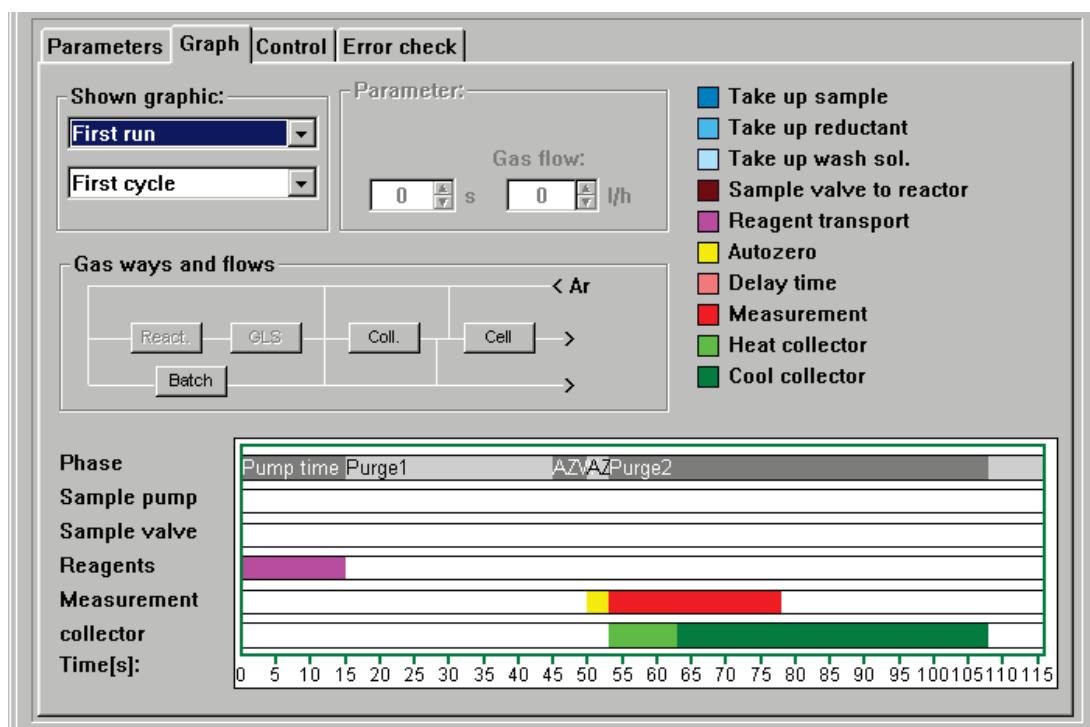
Parameters | Graph | Control | Error check

Shown graphic:
First run
First cycle

Parameter:
Gas flow:
0 s
0 l/h

Take up sample
Take up reductant
Take up wash sol.
Sample valve to reactor
Reagent transport
Autozero
Delay time
Measurement
Heat collector
Cool collector

Gas ways and flows
< Ar
React.
GLS
Coll.
Cell
>
Batch
>

Phase
Sample pump
Sample valve
Reagents
Measurement
collector
Time[s]:

Pump time Purge1 AZV AZ Purge2

0 5 10 15 20 25 30 35 40 45 50 55 60 65 70 75 80 85 90 95 100 105 110 115